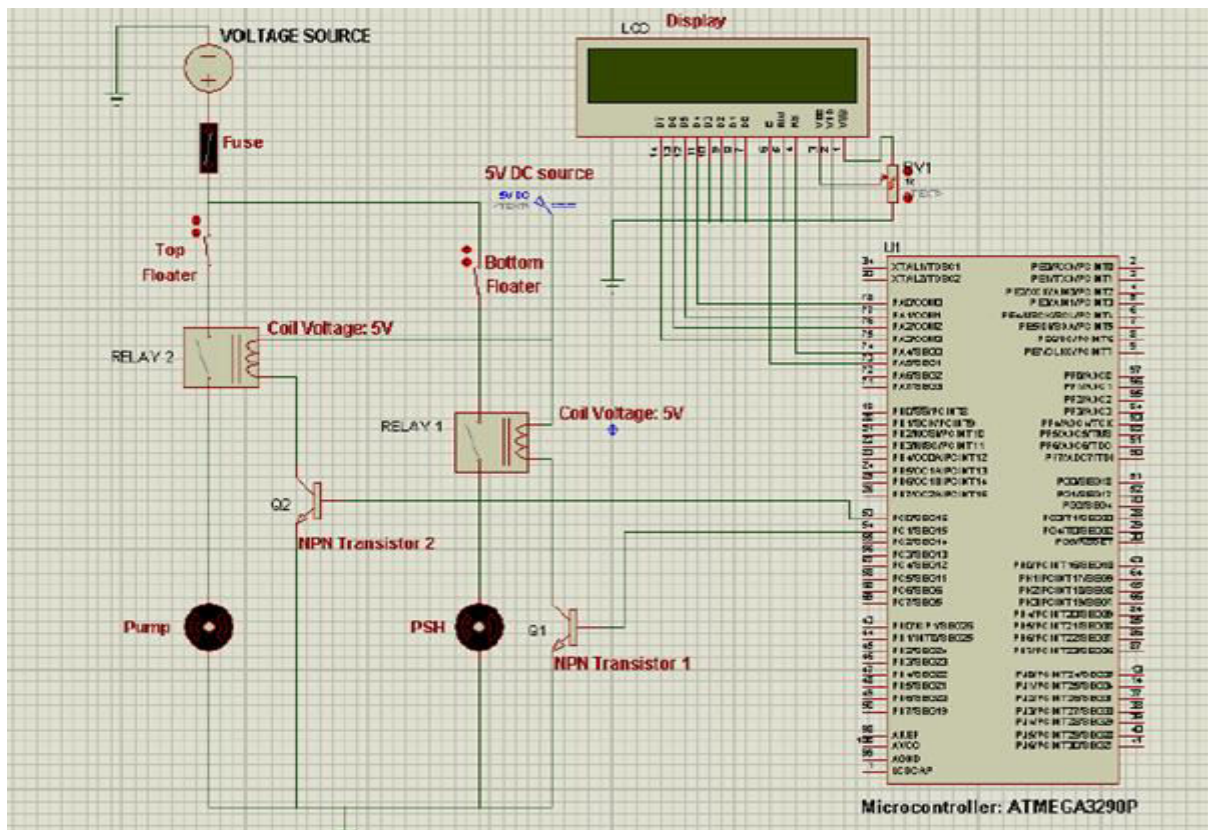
VOLTAGE SOURCE

LCD Display

Fuse

5V DC source

5V DC

RV1

Top Floater

Bottom Floater

U1

Coil Voltage: 5V

RELAY 2

RELAY 1

Coil Voltage: 5V

Q2

NPN Transistor 2

Pump

PSH

Q1

NPN Transistor 1

XTAL1/T0SC1
XTAL2/T0SC2

AREF
AVCC
AGND

Microcontroller: ATMEGA3290P